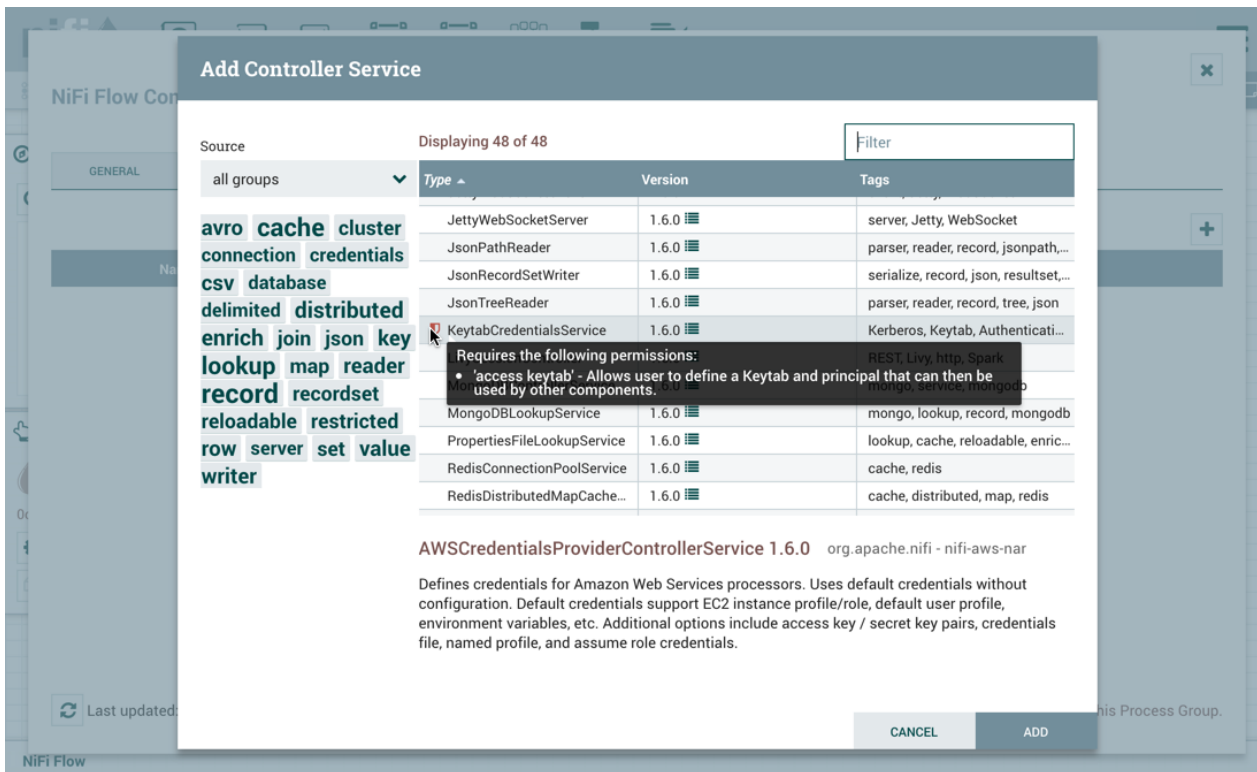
NiFi Flow Con

GENERAL

Last updated:

NiFi Flow

his Process Group.

Add Controller Service

Source

all groups

avro cache cluster connection credentials csv database delimited distributed enrich join json key lookup map reader record recordset reloadable restricted row server set value writer

Displaying 48 of 48

Filter

| Type ▲ | Version | Tags |
|---|---|---|
| JettyWebSocketServer | 1.6.0 | server, Jetty, WebSocket |
| JsonPathReader | 1.6.0 | parser, reader, record, jsonpath,... |
| JsonRecordSetWriter | 1.6.0 | serialize, record, json, resultset,... |
| JsonTreeReader | 1.6.0 | parser, reader, record, tree, json |
| KeytabCredentialsService | 1.6.0 | Kerberos, Keytab, Authenticati... |
| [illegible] | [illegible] | REST, Livy, http, Spark |
| Mon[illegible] | 1.6.0 | mongo, service, mongodb |
| MongoDBLookupService | 1.6.0 | mongo, lookup, record, mongodb |
| PropertiesFileLookupService | 1.6.0 | lookup, cache, reloadable, enric... |
| RedisConnectionPoolService | 1.6.0 | cache, redis |
| RedisDistributedMapCache... | 1.6.0 | cache, distributed, map, redis |

Requires the following permissions:
• 'access keytab' - Allows user to define a Keytab and principal that can then be used by other components.

AWSCredentialsProviderControllerService 1.6.0 org.apache.nifi - nifi-aws-nar

Defines credentials for Amazon Web Services processors. Uses default credentials without configuration. Default credentials support EC2 instance profile/role, default user profile, environment variables, etc. Additional options include access key / secret key pairs, credentials file, named profile, and assume role credentials.

CANCEL

ADD